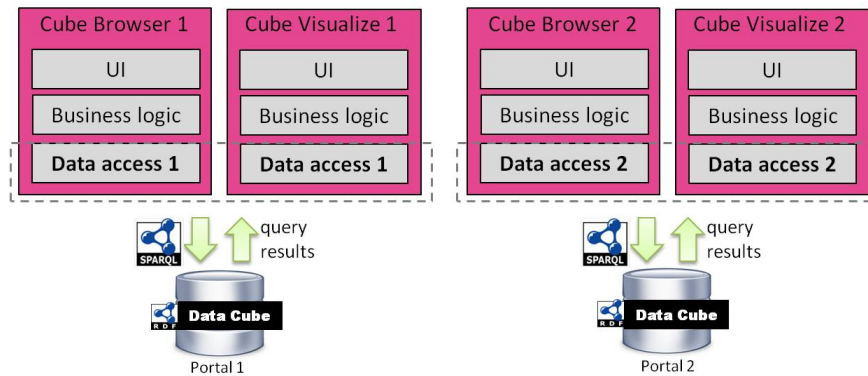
Cube Browser 1

UI

Business logic

Data access 1

Cube Visualize 1

UI

Business logic

Data access 1

Cube Browser 2

UI

Business logic

Data access 2

Cube Visualize 2

UI

Business logic

Data access 2

SPARQL

query

results

RDF

Data Cube

Portal 1

SPARQL

query

results

RDF

Data Cube

Portal 2